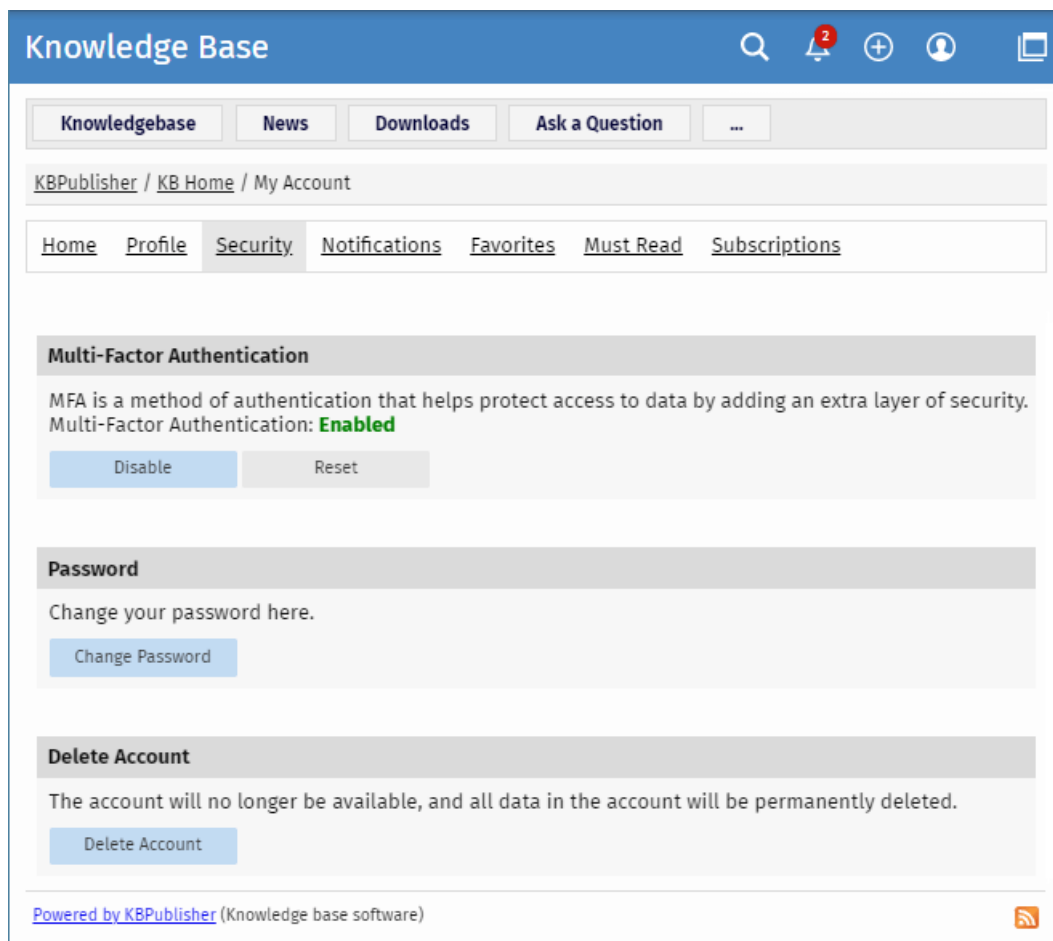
Knowledge Base

2

Knowledgebase News Downloads Ask a Question ...

KBPublisher / KB Home / My Account

Home Profile Security Notifications Favorites Must Read Subscriptions

Multi-Factor Authentication

MFA is a method of authentication that helps protect access to data by adding an extra layer of security.
Multi-Factor Authentication: Enabled

Disable Reset

Password

Change your password here.

Change Password

Delete Account

The account will no longer be available, and all data in the account will be permanently deleted.

Delete Account

Powered by KBPublisher (Knowledge base software)